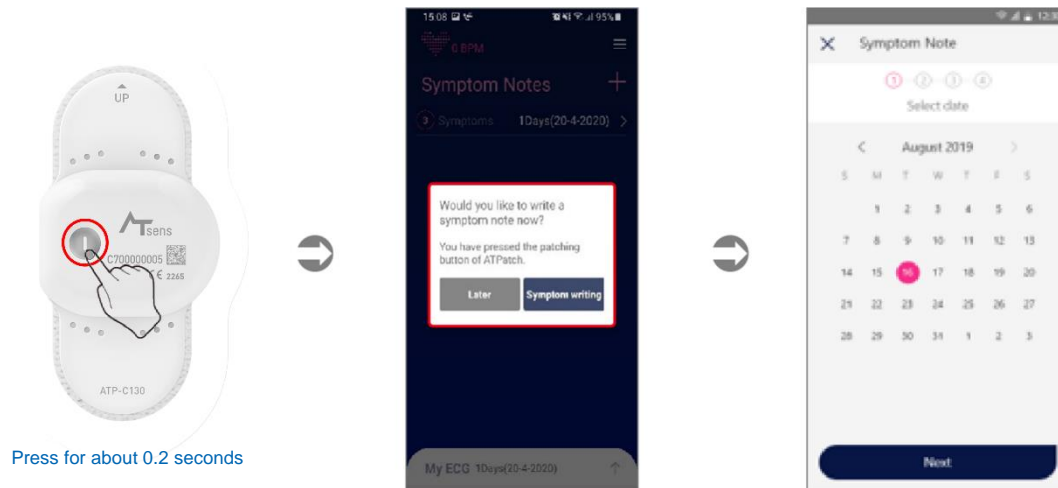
UP

ATsens

C700000005

CE 2265

ATP-C130

Press for about 0.2 seconds

15:08

95%

0 BPM

Symptom Notes

3 Symptoms 1Days(20-4-2020)

Would you like to write a symptom note now?

You have pressed the patching button of ATPatch.

Later

Symptom writing

My ECG 10days(20-4-2020)

12:3

Symptom Note

① ② ③ ④

Select date

August 2019

| S | M | T | W | T | F | S |
|---|---|---|---|---|---|---|
| | | | | 1 | 2 | 3 |
| | 1 | 2 | 3 | 4 | 5 | 6 |
| 7 | 8 | 9 | 10 | 11 | 12 | 13 |
| 14 | 15 | 16 | 17 | 18 | 19 | 20 |
| 21 | 22 | 23 | 24 | 25 | 26 | 27 |
| 28 | 29 | 30 | 31 | 1 | 2 | 3 |

Next